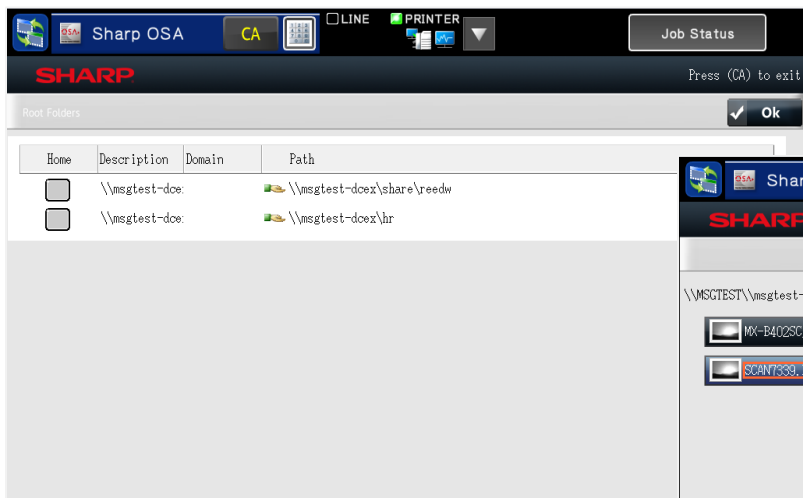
Sharp OSA CA LINE PRINTER Job Status

SHARP Press (CA) to exit

Root Folders Ok

| Home | Description | Domain | Path |
|---|---|---|---|
| | \\msgtest-dce: | | \\msgtest-dcex\share\reedw |
| | \\msgtest-dce: | | \\msgtest-dcex\hr |

Shar

SHARP

\\MSGTEST\\msgtest-

MX-B402SC

SCAN7339.